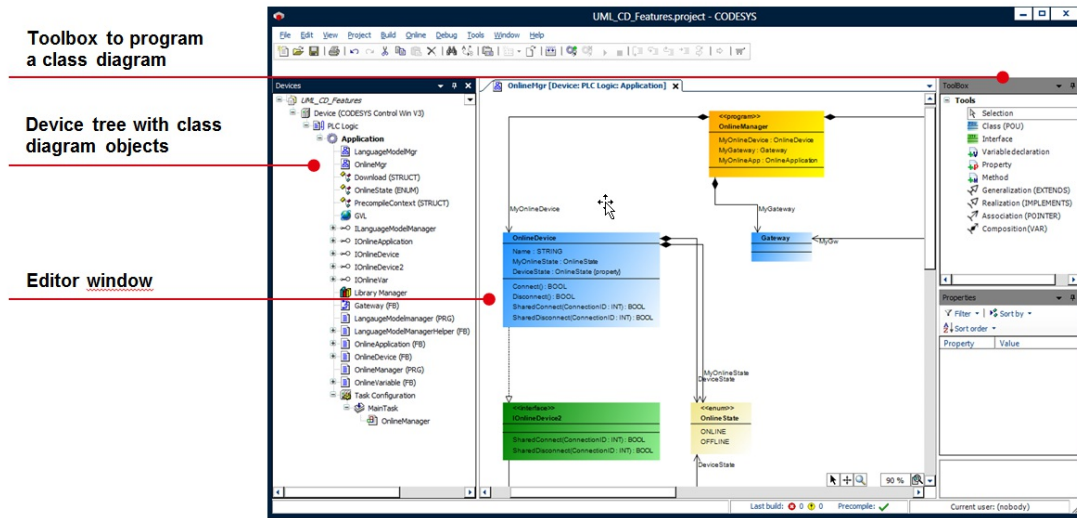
Toolbox to program a class diagram

Device tree with class diagram objects

Editor window

UML_CD_Features.project - CODESYS

File Edit View Project Build Online Debug Tools Window Help

Devices

UML_CD_Features
Device (CODESYS Control Win V3)
PLC Logic
Application
LanguageModelMgr
OnlineMgr
Download (STRUCT)
OnlineState (ENUM)
PrecompileContext (STRUCT)
GVL
ILanguageModelManager
IOnlineApplication
IOnlineDevice
IOnlineDevice2
IOnlineVar
Library Manager
Gateway (FB)
LanguageModelmanager (PRG)
LanguageModelManagerHelper (FB)
OnlineApplication (FB)
OnlineDevice (FB)
OnlineManager (PRG)
OnlineVariable (FB)
Task Configuration
MainTask
OnlineManager

OnlineMgr [Device: PLC Logic: Application]

<<program>>
OnlineManager
MyOnlineDevice : OnlineDevice
MyGateway : Gateway
MyOnlineApp : OnlineApplication

MyOnlineDevice

MyGateway

OnlineDevice
Name : STRING
MyOnlineState : OnlineState
DeviceState : OnlineState {property}
Connect() : BOOL
Disconnect() : BOOL
SharedConnect(ConnectionID : INT) : BOOL
SharedDisconnect(ConnectionID : INT) : BOOL

Gateway

MyGw

MyOnlineState
DeviceState

<<interface>>
IOnlineDevice2
SharedConnect(ConnectionID : INT) : BOOL
SharedDisconnect(ConnectionID : INT) : BOOL

<<enum>>
Online State
ONLINE
OFFLINE

DeviceState

90 %

ToolBox

Tools
Selection
Class (POU)
Interface
Variabledeclaration
Property
Method
Generalization (EXTENDS)
Realization (IMPLEMENTS)
Association (POINTER)
Composition(VAR)

Properties

Filter
Sort by
Sort order

Property
Value

Last build: 0 0
Precompile:
Current user: (nobody)